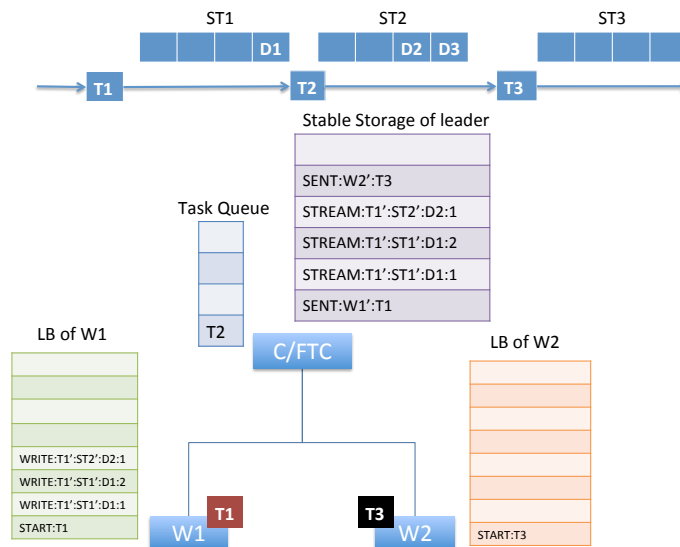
ST1

ST2

ST3

D1

D2 D3

T1

T2

T3

Stable Storage of leader

| |
|---|
| |
| SENT:W2':T3 |
| STREAM:T1':ST2':D2:1 |
| STREAM:T1':ST1':D1:2 |
| STREAM:T1':ST1':D1:1 |
| SENT:W1':T1 |

Task Queue

| |
|---|
| |
| |
| |
| T2 |

LB of W1

| |
|---|
| |
| |
| |
| |
| WRITE:T1':ST2':D2:1 |
| WRITE:T1':ST1':D1:2 |
| WRITE:T1':ST1':D1:1 |
| START:T1 |

C/FTC

LB of W2

| |
|---|
| |
| |
| |
| |
| |
| |
| |
| START:T3 |

T1

W1

T3

W2